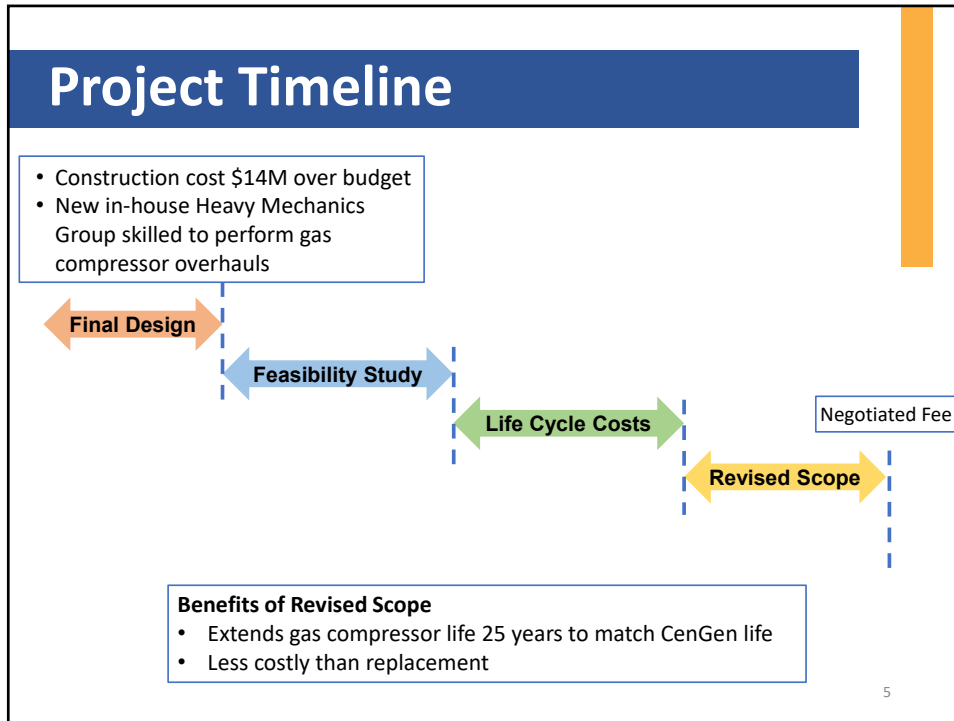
Project Timeline

• Construction cost \$14M over budget
• New in-house Heavy Mechanics Group skilled to perform gas compressor overhauls

Final Design

Feasibility Study

Life Cycle Costs

Negotiated Fee

Revised Scope

Benefits of Revised Scope
• Extends gas compressor life 25 years to match CenGen life
• Less costly than replacement

5